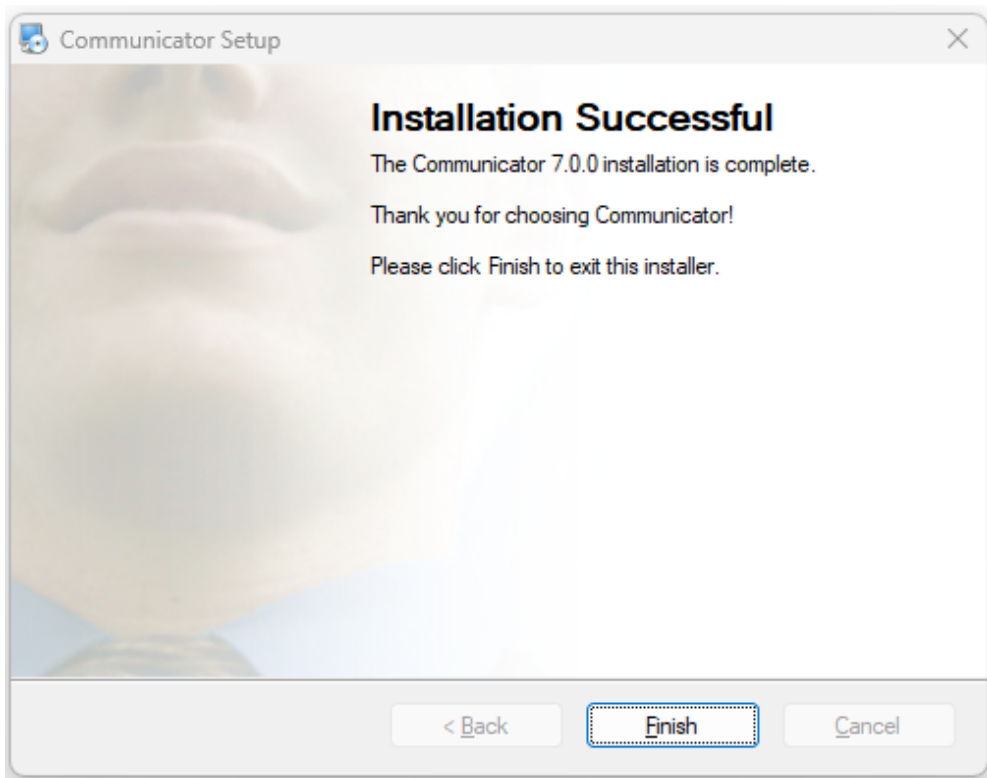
Communicator Setup

Installation Successful

The Communicator 7.0.0 installation is complete.

Thank you for choosing Communicator!

Please click Finish to exit this installer.

< Back

Finish

Cancel